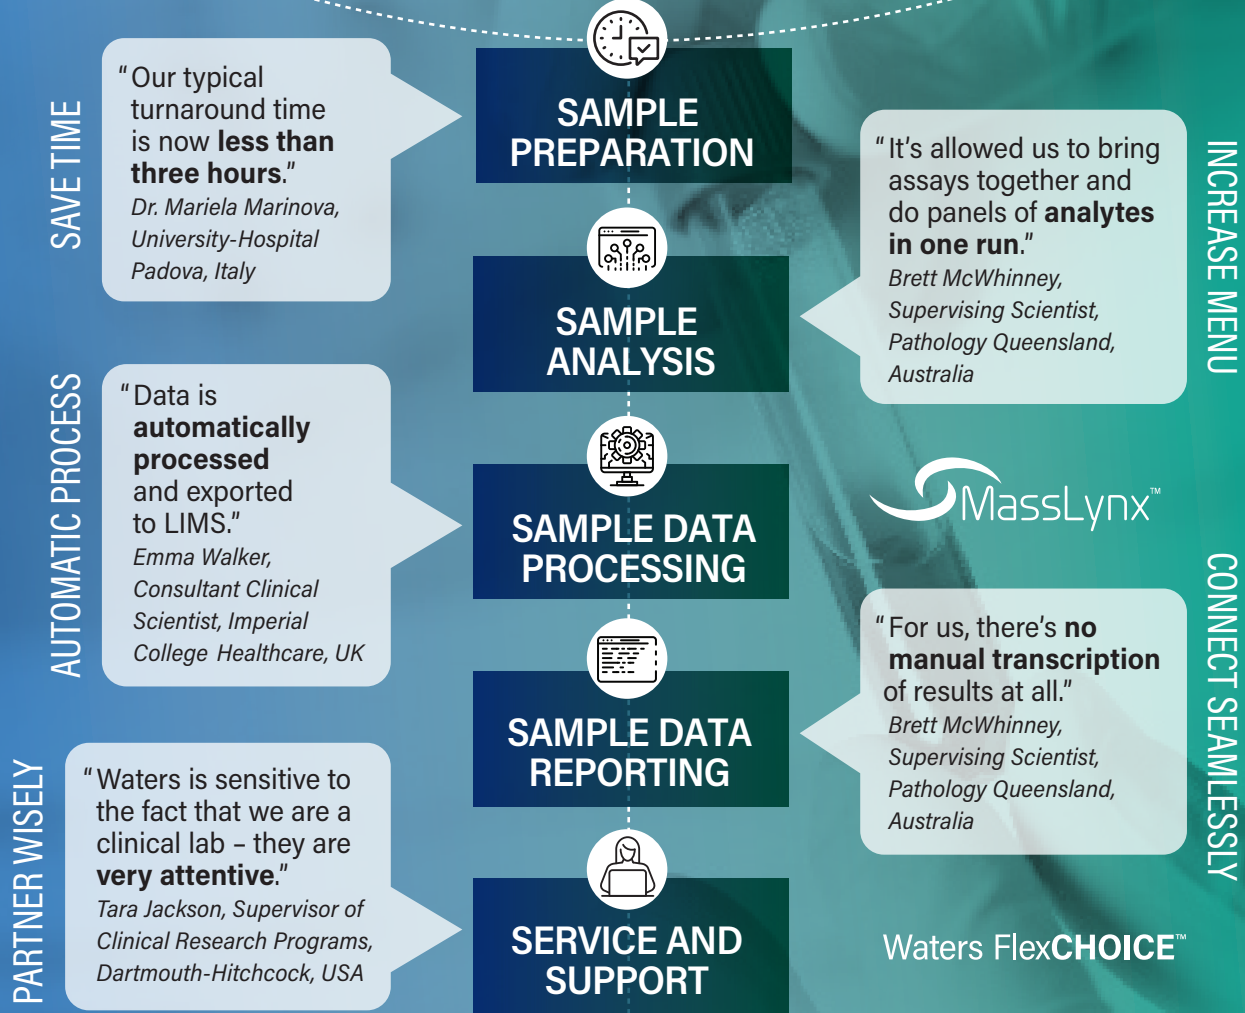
SAVE TIME

"Our typical turnaround time is now less than three hours."
Dr. Mariela Marinova, University-Hospital Padova, Italy

SAMPLE PREPARATION

SAMPLE ANALYSIS

"It's allowed us to bring assays together and do panels of analytes in one run."
Brett McWhinney, Supervising Scientist, Pathology Queensland, Australia

INCREASE MENU

AUTOMATIC PROCESS

"Data is automatically processed and exported to LIMS."
Emma Walker, Consultant Clinical Scientist, Imperial College Healthcare, UK

SAMPLE DATA PROCESSING

MassLynx™

CONNECT SEAMLESSLY

SAMPLE DATA REPORTING

"For us, there's no manual transcription of results at all."
Brett McWhinney, Supervising Scientist, Pathology Queensland, Australia

PARTNER WISELY

"Waters is sensitive to the fact that we are a clinical lab – they are very attentive."
Tara Jackson, Supervisor of Clinical Research Programs, Dartmouth-Hitchcock, USA

SERVICE AND SUPPORT

Waters FlexCHOICE™